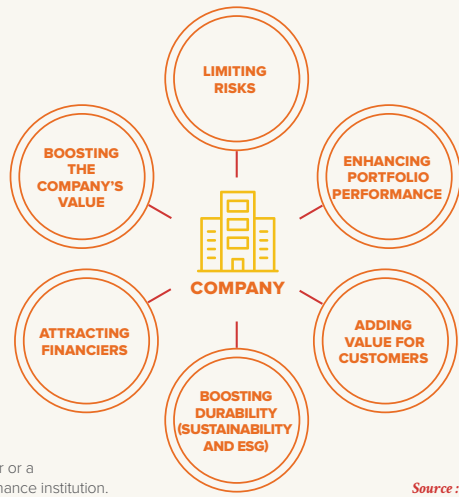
LIMITING RISKS

BOOSTING THE COMPANY'S VALUE

ENHANCING PORTFOLIO PERFORMANCE

COMPANY

ATTRACTING FINANCIERS

ADDING VALUE FOR CUSTOMERS

BOOSTING DURABILITY (SUSTAINABILITY AND ESG)

r or a
nance institution.

Source :